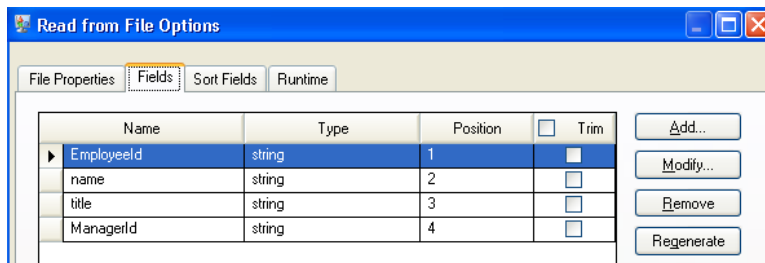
Read from File Options

File Properties | Fields | Sort Fields | Runtime

| Name | Type | Position | Trim |
|---|---|---|---|
| EmployeeId | string | 1 | |
| name | string | 2 | |
| title | string | 3 | |
| ManagerId | string | 4 | |

Add...
Modify...
Remove
Regenerate